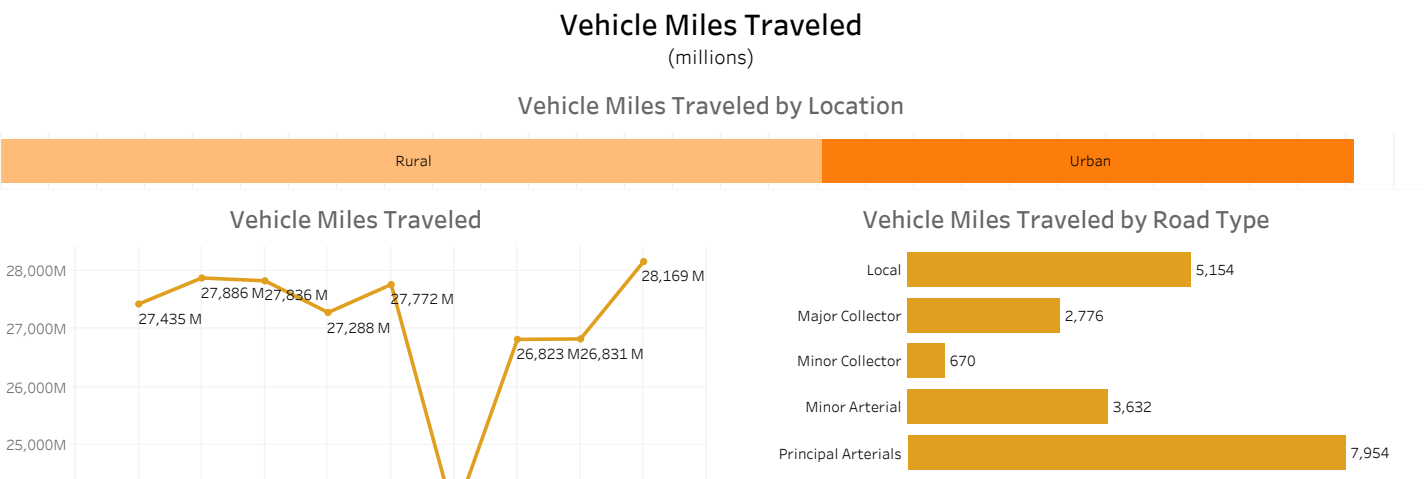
Vehicle Miles Traveled
(millions)

Vehicle Miles Traveled by Location

Rural | Urban

Vehicle Miles Traveled

28,000M
27,000M
26,000M
25,000M

27,435 M
27,886 M
27,836 M
27,288 M
27,772 M
26,823 M
26,831 M
28,169 M

Vehicle Miles Traveled by Road Type

| Road Type | Miles |
|---|---|
| Local | 5,154 |
| Major Collector | 2,776 |
| Minor Collector | 670 |
| Minor Arterial | 3,632 |
| Principal Arterials | 7,954 |